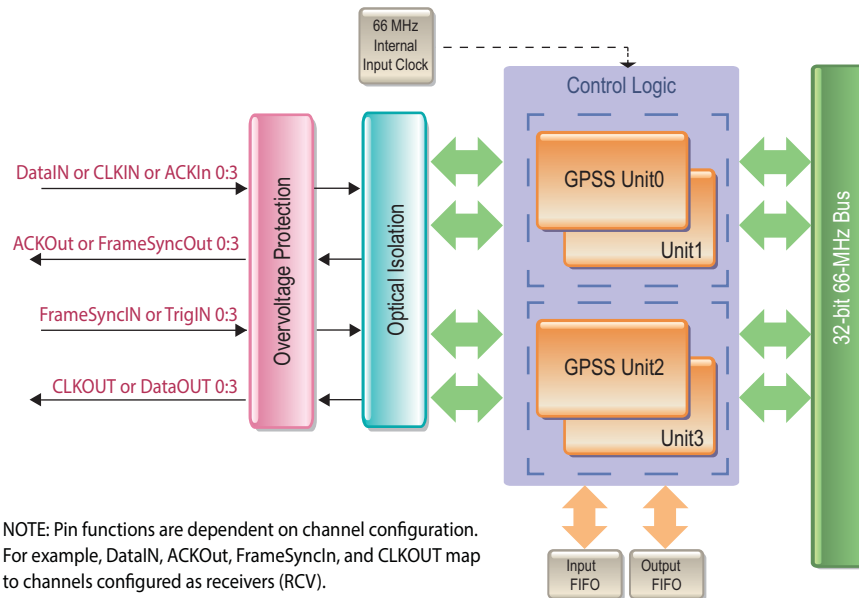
66 MHz
Internal
Input Clock

Control Logic

DataIN or CLKIN or ACKIn 0:3

ACKOut or FrameSyncOut 0:3

FrameSyncIN or TrigIN 0:3

CLKOUT or DataOUT 0:3

Overvoltage Protection

Optical Isolation

GPSS Unit0

Unit1

GPSS Unit2

Unit3

32-bit 66-MHz Bus

NOTE: Pin functions are dependent on channel configuration. For example, DataIN, ACKOut, FrameSyncIn, and CLKOUT map to channels configured as receivers (RCV).

Input
FIFO

Output
FIFO